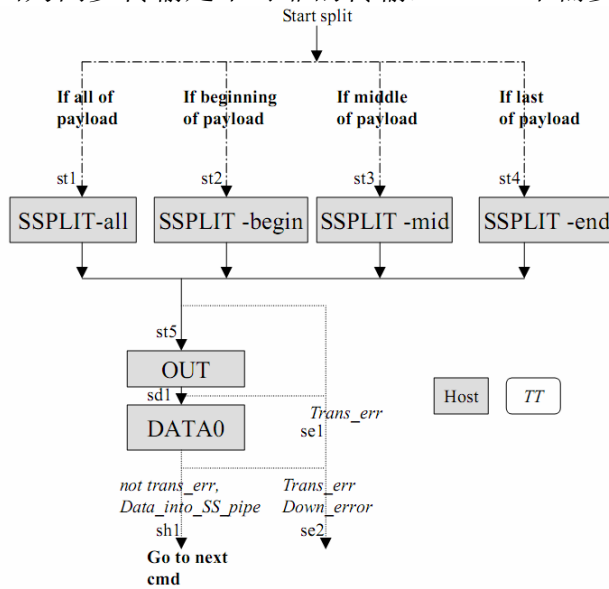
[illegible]
Start split

If all of payload

If beginning of payload

If middle of payload

If last of payload

st1

st2

st3

st4

SSPLIT-all

SSPLIT -begin

SSPLIT -mid

SSPLIT -end

st5

OUT

sd1

DATA0

Trans_err

se1

Host

TT

not trans_err, Data_into_SS_pipe

sh1

Trans_err Down_error

se2

Go to next cmd